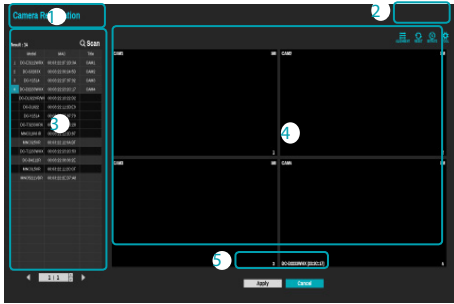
Camera Re 1 tion

2

Result : 16

Scan

| | Model | MAC | Title |
|---|---|---|---|
| 1 | DC-D3223WRX | 00:00:22:27:25:54 | CAM1 |
| 2 | DC-S3283X | 00:00:22:26:14:50 | CAM2 |
| 3 | DC-C2212 | 00:00:22:27:37:50 | CAM3 |
| 4 | DC-S3283FX | 00:00:22:27:21:17 | CAM4 |
| | DC-D4223WRX | 00:00:22:23:22:00 | |
| | DC-D3882 | 00:00:22:26:11:33 | |
| | DC-D3214 | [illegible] | |
| | DC-E1213 | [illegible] | |
| | MAH1208-IR | 00:00:22:22:12:87 | |
| | MAC9248 | 00:00:22:22:54:67 | |
| | DC-T3233WRX | 00:00:22:24:31:50 | |
| | DC-S4813FT | 00:00:22:26:58:02 | |
| | MAC9248 | 00:00:22:12:07:37 | |
| | MAH5211SRT | 00:00:22:22:37:48 | |

3

1 / 1

CAM1

CAM2

CAM3

CAM4

4

5

3 DC-S3283WRX(00:0C:17)

Apply Cancel